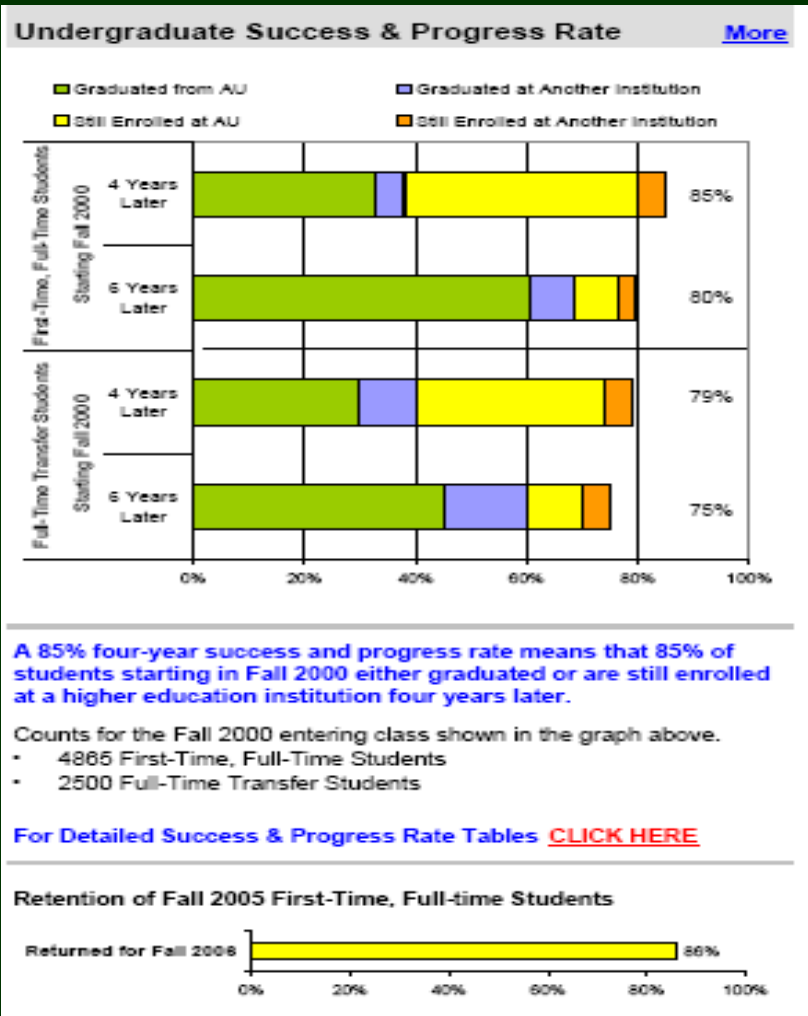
Undergraduate Success & Progress Rate

More

Graduated from AU
Graduated at Another Institution
Still Enrolled at AU
Still Enrolled at Another Institution

First-Time, Full-Time Students Starting Fall 2000

4 Years Later
85%

6 Years Later
80%

Full-Time Transfer Students Starting Fall 2000

4 Years Later
79%

6 Years Later
75%

0% 20% 40% 60% 80% 100%

A 85% four-year success and progress rate means that 85% of students starting in Fall 2000 either graduated or are still enrolled at a higher education institution four years later.

Counts for the Fall 2000 entering class shown in the graph above.
• 4865 First-Time, Full-Time Students
• 2500 Full-Time Transfer Students

For Detailed Success & Progress Rate Tables CLICK HERE

Retention of Fall 2005 First-Time, Full-time Students

Returned for Fall 2006
86%

0% 20% 40% 60% 80% 100%